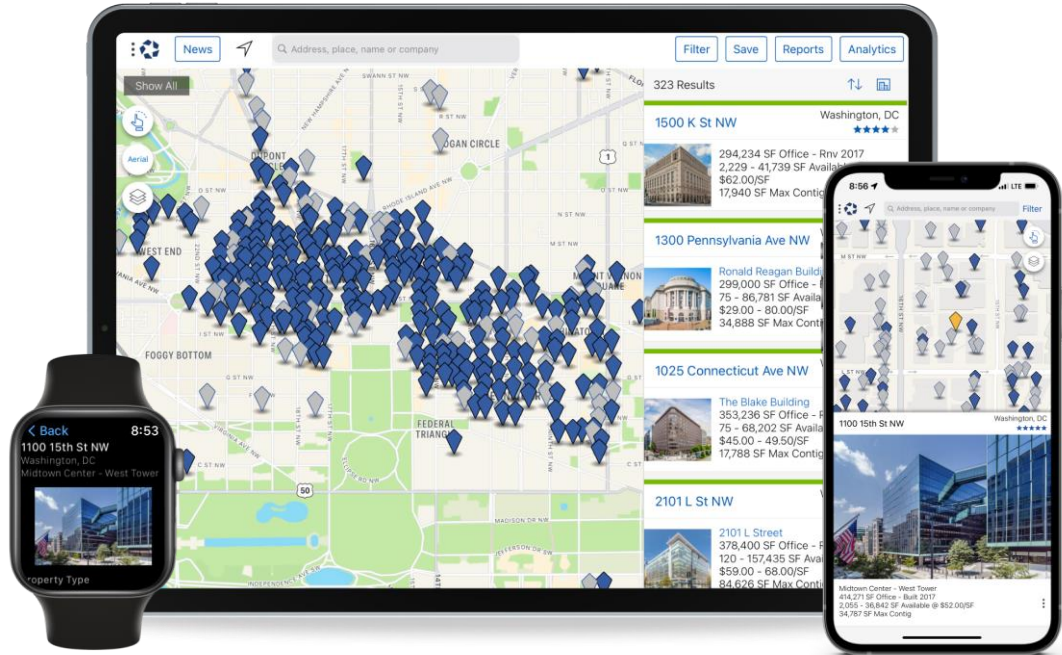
News
Address, place, name or company
Filter
Save
Reports
Analytics
Show All
Aerial
323 Results
1500 K St NW
Washington, DC
294,234 SF Office - Rnv 2017
2,229 - 41,739 SF Available
$62.00/SF
17,940 SF Max Contig
1300 Pennsylvania Ave NW
Ronald Reagan Building
299,000 SF Office -
75 - 86,781 SF Available
$29.00 - 42.00/SF
34,888 SF Max Contig
1025 Connecticut Ave NW
The Blake Building
353,236 SF Office -
75 - 68,202 SF Available
$45.00 - 49.50/SF
17,788 SF Max Contig
2101 L St NW
2101 L Street
378,400 SF Office -
120 - 157,435 SF Available
$59.00 - 69.00/SF
84,626 SF Max Contig
SWANN ST NW
LOGAN CIRCLE
DUPONT CIRCLE
RHODE ISLAND AVE NW
WEST END
M ST NW
FOGGY BOTTOM
FEDERAL TRIANGLE
MADISON DR NW
JEFFERSON DR SW
INDEPENDENCE AVE SW
D ST NW
E ST NW
50
1
< Back
8:53
1100 15th St NW
Washington, DC
Midtown Center - West Tower
Property Type
8:56
LTE
Address, place, name or company
Filter
1100 15th St NW
Washington, DC
Midtown Center - West Tower
414,271 SF Office - Built 2017
2,055 - 36,842 SF Available @ $52.00/SF
34,787 SF Max Contig